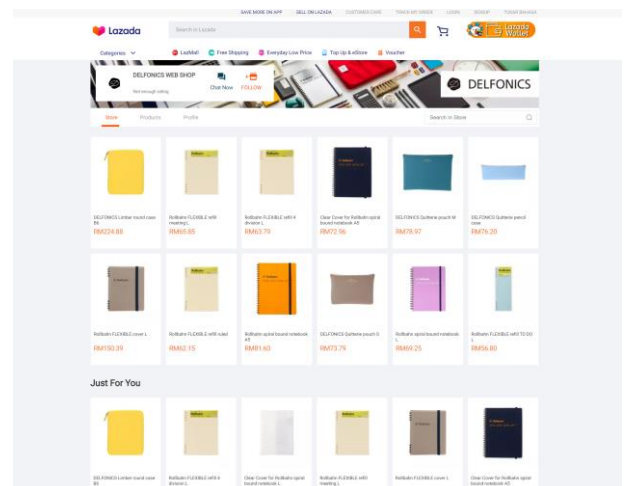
SAVE MORE ON APP SELL ON LAZADA CUSTOMER CARE TRACK MY ORDER LOGIN SIGNUP TUKAR BAHASA

Lazada

Search in Lazada

Lazada Wallet

Categories

LazMall Free Shipping Everyday Low Price Top Up & eStore Voucher

DELFONICS WEB SHOP

Not enough rating

Chat Now

FOLLOW

DELFONICS

Store Products Profile

Search in Store

DELFONICS Limber round case B6
RM224.88

Rollbahn FLEXIBLE with meeting L
RM65.85

Rollbahn FLEXIBLE with 4 division L
RM63.79

Clear Cover for Rollbahn spiral bound notebook A5
RM72.56

DELFONICS Quitterie pouch M
RM78.97

DELFONICS Quitterie pencil case
RM76.20

Rollbahn FLEXIBLE cover L
RM150.39

Rollbahn FLEXIBLE with ruled
RM62.15

Rollbahn spiral bound notebook A5
RM81.60

DELFONICS Quitterie pouch S
RM73.79

Rollbahn spiral bound notebook L
RM69.25

Rollbahn FLEXIBLE with TO DO L
RM56.80

Just For You

DELFONICS Limber round case B6

Rollbahn FLEXIBLE with 4 division L

Clear Cover for Rollbahn spiral bound notebook L

Rollbahn FLEXIBLE with meeting L

Rollbahn FLEXIBLE cover L

Clear Cover for Rollbahn spiral bound notebook A5